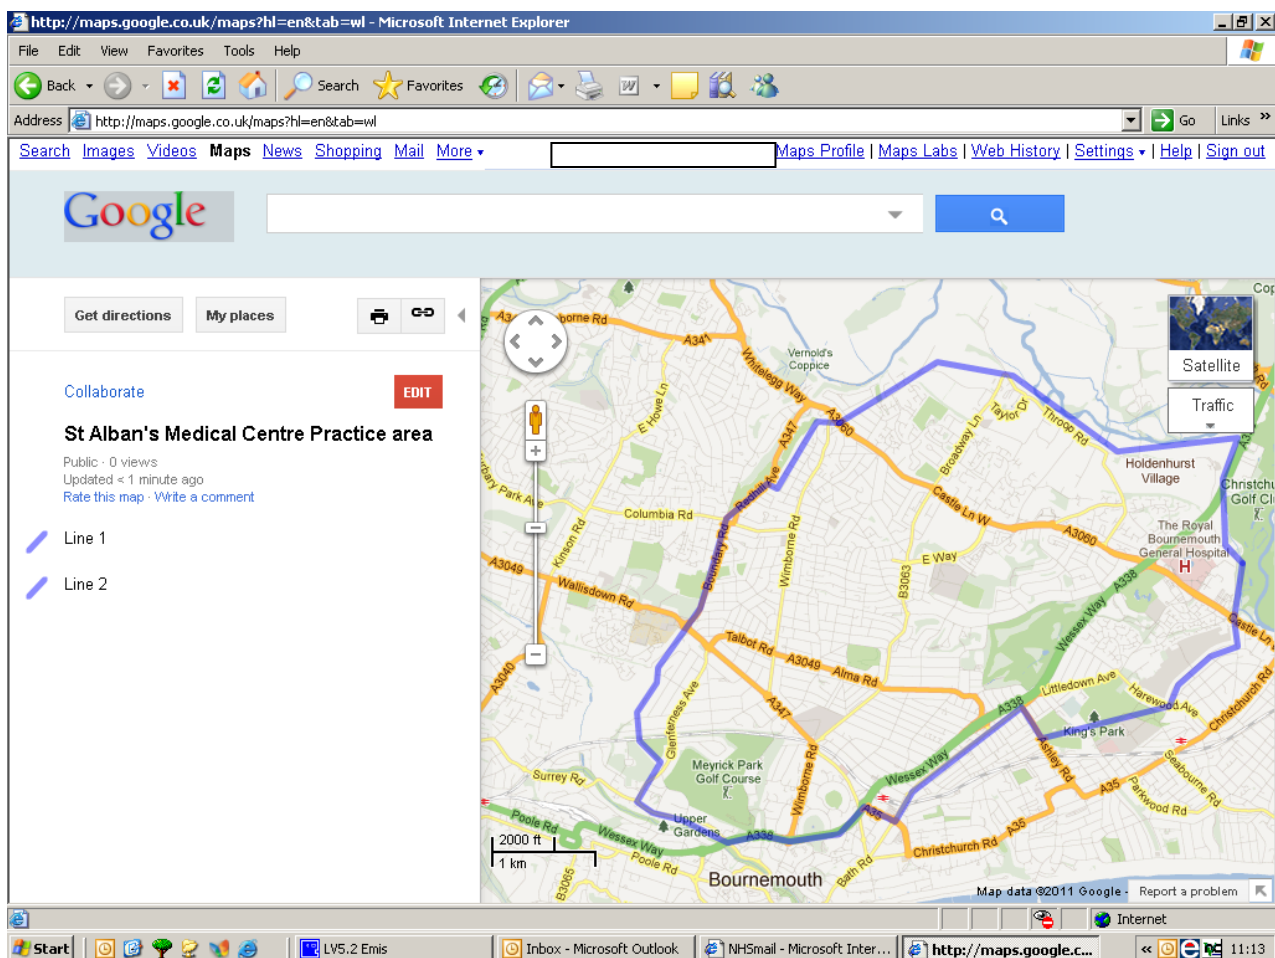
http://maps.google.co.uk/maps?hl=en&tab=wl - Microsoft Internet Explorer

File Edit View Favorites Tools Help

Back Search Favorites

Address http://maps.google.co.uk/maps?hl=en&tab=wl Go Links »

Search Images Videos Maps News Shopping Mail More ▾ Maps Profile | Maps Labs | Web History | Settings ▾ | Help | Sign out

Google

Get directions My places

Collaborate EDIT

St Alban's Medical Centre Practice area

Public · 0 views
Updated < 1 minute ago
Rate this map · Write a comment

Line 1

Line 2

Satellite

Traffic

A3 borne Rd A341 Vernold's Coppice Whitelegg Way A3060 A347 E Howe Ln Broadway Ln Taylor Dr Throop Rd Holdenhurst Village Christchu Golf Cl Cop Castle Ln W A3060 The Royal Bournemouth General Hospital H Redhill Ave Columbia Rd Kinson Rd Boundary Rd Wimborne Rd E Way B3063 A3049 Wallisdown Rd Talbot Rd A3049 Alma Rd Wessex Way A338 Castle Ln A3040 Glenferness Ave A347 Littledown Ave Harewood Ave Christchurch Rd King's Park A338 Ashley Rd Meyrick Park Golf Course Wimborne Rd Wessex Way Seabourne Rd Surrey Rd A35 Parkwood Rd Poole Rd Wessex Way Upper Gardens A338 Poole Rd Christchurch Rd A35 Bath Rd Bournemouth B3065 Gervis Rd

2000 ft
1 km

Map data ©2011 Google - Report a problem

Internet

Start LV5.2 Emis Inbox - Microsoft Outlook NHSmail - Microsoft Inter... http://maps.google.c... 11:13